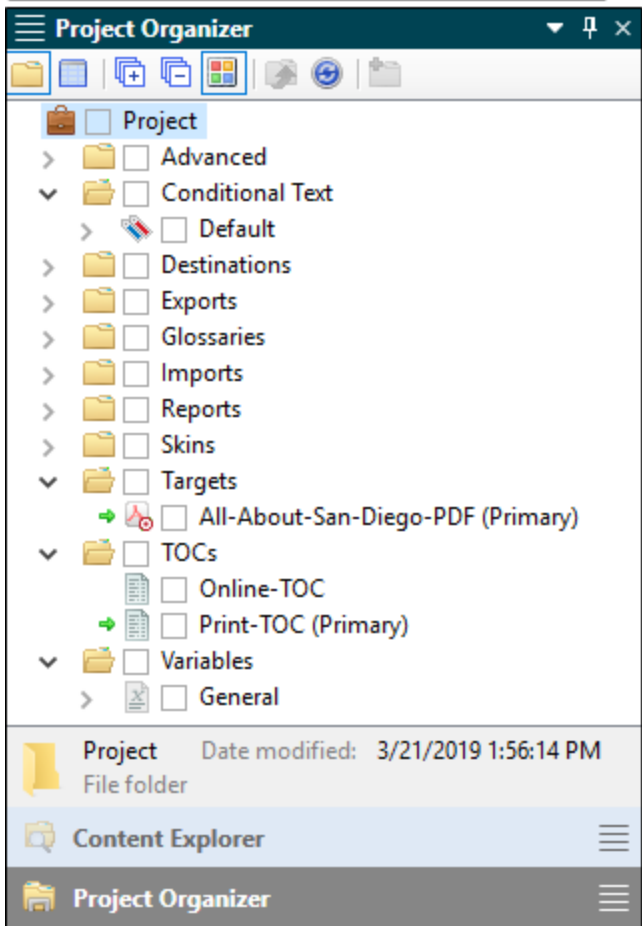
Project Organizer

Project
Advanced
Conditional Text
Default
Destinations
Exports
Glossaries
Imports
Reports
Skins
Targets
All-About-San-Diego-PDF (Primary)
TOCs
Online-TOC
Print-TOC (Primary)
Variables
General

Project Date modified: 3/21/2019 1:56:14 PM
File folder

Content Explorer
Project Organizer